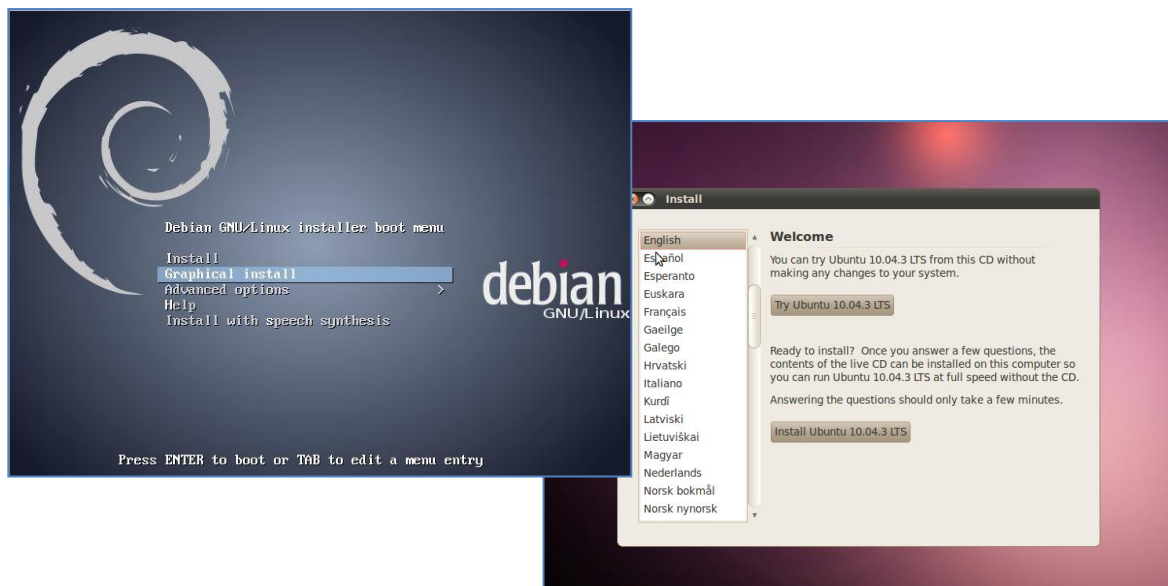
Debian GNU/Linux installer boot menu

Install
Graphical install
Advanced options >
Help
Install with speech synthesis

debian
GNU/Linux

Press ENTER to boot or TAB to edit a menu entry

Install

English
Español
Esperanto
Euskara
Français
Gaeilge
Galego
Hrvatski
Italiano
Kurdî
Latviski
Lietuviškai
Magyar
Nederlands
Norsk bokmål
Norsk nynorsk

Welcome

You can try Ubuntu 10.04.3 LTS from this CD without making any changes to your system.

Try Ubuntu 10.04.3 LTS

Ready to install? Once you answer a few questions, the contents of the live CD can be installed on this computer so you can run Ubuntu 10.04.3 LTS at full speed without the CD.

Answering the questions should only take a few minutes.

Install Ubuntu 10.04.3 LTS